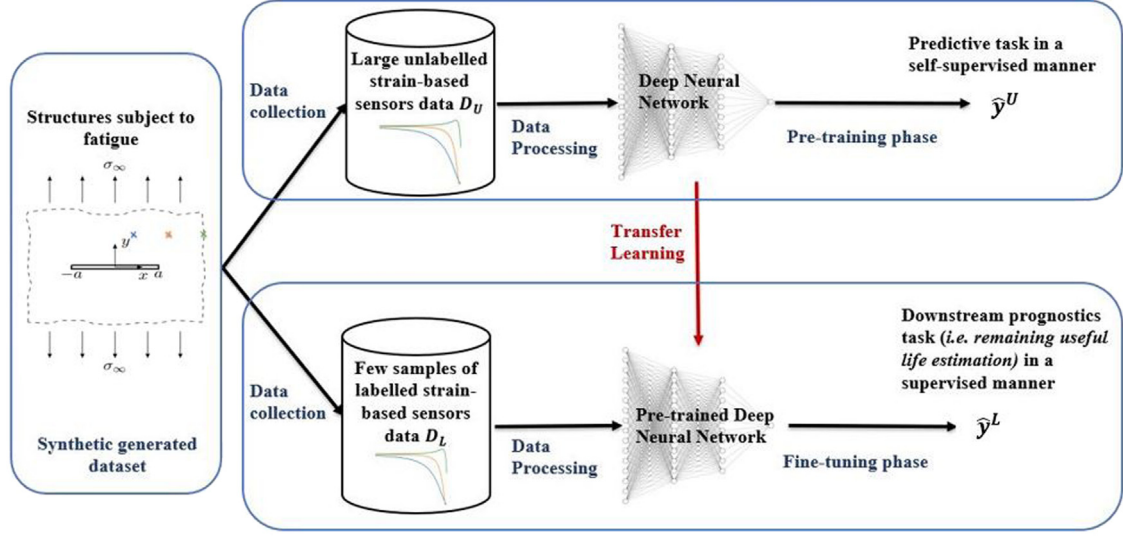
Structures subject to fatigue

$\sigma_\infty$

$y$

$-a$

$x$

$a$

$\sigma_\infty$

Synthetic generated dataset

Data collection

Large unlabelled strain-based sensors data $D_U$

Data Processing

Deep Neural Network

Pre-training phase

Predictive task in a self-supervised manner

$\hat{y}^U$

Transfer Learning

Data collection

Few samples of labelled strain-based sensors data $D_L$

Data Processing

Pre-trained Deep Neural Network

Fine-tuning phase

Downstream prognostics task (*i.e. remaining useful life estimation*) in a supervised manner

$\hat{y}^L$